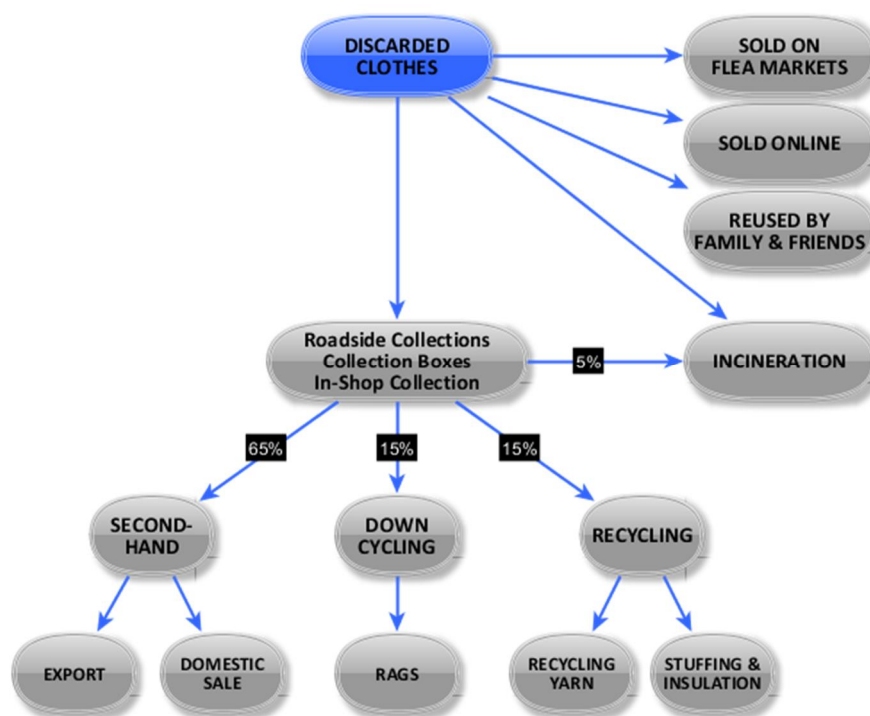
DISCARDED CLOTHES

SOLD ON FLEA MARKETS

SOLD ONLINE

REUSED BY FAMILY & FRIENDS

Roadside Collections
Collection Boxes
In-Shop Collection

5%

INCINERATION

65%

15%

15%

SECOND-HAND

DOWN CYCLING

RECYCLING

EXPORT

DOMESTIC SALE

RAGS

RECYCLING YARN

STUFFING & INSULATION